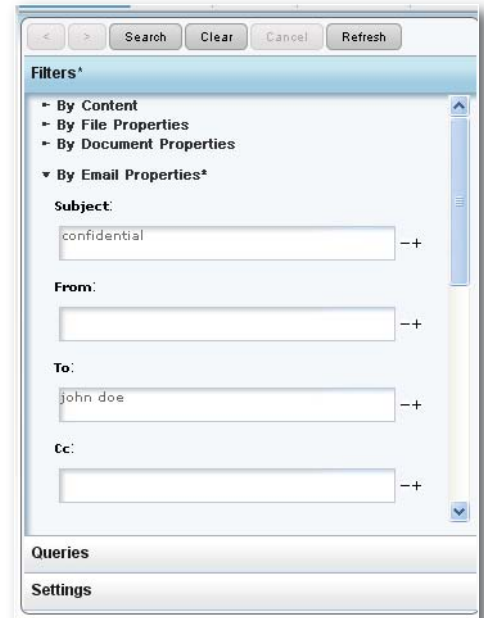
< > Search Clear Cancel Refresh

Filters*

▸ By Content
▸ By File Properties
▸ By Document Properties
▾ By Email Properties*

Subject:
confidential
−+

From:
−+

To:
john doe
−+

Cc:
−+

Queries

Settings